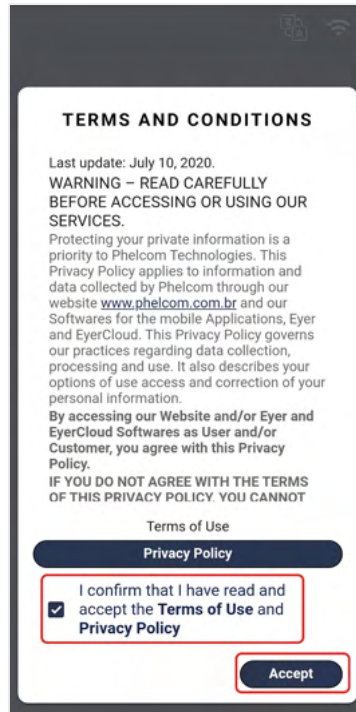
TERMS AND CONDITIONS

Last update: July 10, 2020.
WARNING – READ CAREFULLY BEFORE ACCESSING OR USING OUR SERVICES.
Protecting your private information is a priority to Phelcom Technologies. This Privacy Policy applies to information and data collected by Phelcom through our website www.phelcom.com.br and our Softwares for the mobile Applications, Eyer and EyerCloud. This Privacy Policy governs our practices regarding data collection, processing and use. It also describes your options of use access and correction of your personal information.
**By accessing our Website and/or Eyer and EyerCloud Softwares as User and/or Customer, you agree with this Privacy Policy.**
IF YOU DO NOT AGREE WITH THE TERMS OF THIS PRIVACY POLICY, YOU CANNOT

Terms of Use

Privacy Policy

I confirm that I have read and accept the **Terms of Use** and **Privacy Policy**

Accept